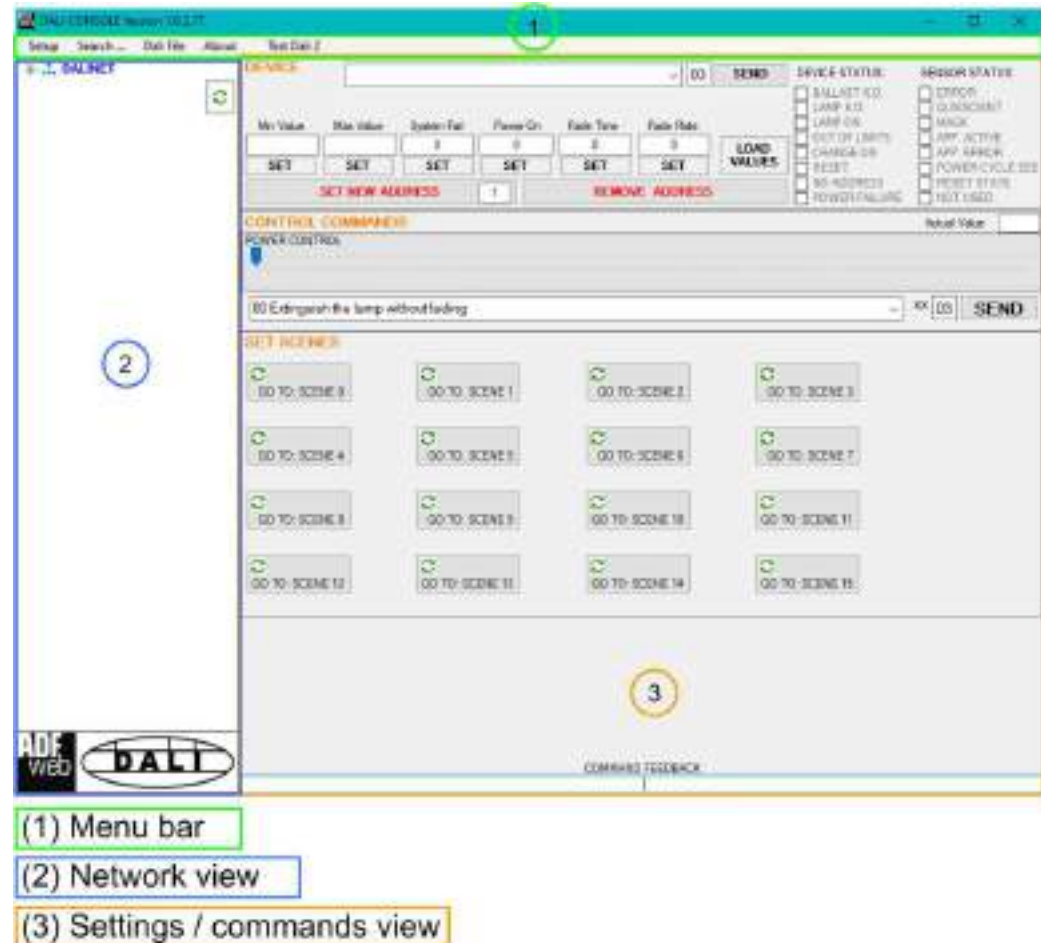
DALI CONSOLE Version 1.0.2.77

1

Setup Search ... Dali File About Test Dali 2

DALINET

DEVICE

00 SEND

DEVICE STATUS:
BALLAST K.O.
LAMP K.O.
LAMP ON
OUT OF LIMITS
CHANGE ON
RESET
NO ADDRESS
POWER FAILURE

SENSOR STATUS
ERROR
QUIESCENT
MASK
APP. ACTIVE
APP. ERROR
POWER CYCLE SEE
RESET STATE
NOT USED

Min Value | Max Value | System Fail | Power On | Fade Time | Fade Rate
SET | SET | SET | SET | SET | SET

LOAD VALUES

SET NEW ADDRESS 1 REMOVE ADDRESS

CONTROL COMMANDS
Actual Value
POWER CONTROL

00 Extinguish the lamp without fading
XX 03 SEND

SET SCENES

2

GO TO: SCENE 0
GO TO: SCENE 1
GO TO: SCENE 2
GO TO: SCENE 3
GO TO: SCENE 4
GO TO: SCENE 5
GO TO: SCENE 6
GO TO: SCENE 7
GO TO: SCENE 8
GO TO: SCENE 9
GO TO: SCENE 10
GO TO: SCENE 11
GO TO: SCENE 12
GO TO: SCENE 13
GO TO: SCENE 14
GO TO: SCENE 15

3

ADF WEB DALI

COMMAND FEEDBACK

(1) Menu bar

(2) Network view

(3) Settings / commands view